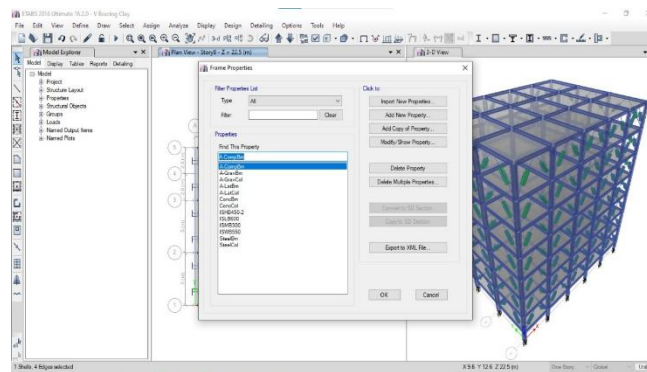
ETABS 2016 Ultimate 16.2.0 - V Bracing Clay

File Edit View Define Draw Select Assign Analyze Display Design Detailing Options Tools Help

Model Explorer

Model Display Tables Reports Detailing

Model
Project
Structure Layout
Properties
Structural Objects
Groups
Loads
Named Output Items
Named Plots

Plan View - Story8 - Z = 22.5 (m)

3-D View

Frame Properties

Filter Properties List
Type All
Filter Clear

Properties
Find This Property
A-CompBm
A-CompBm
A-GravBm
A-GravCol
A-LatBm
A-LatCol
ConcBm
ConcCol
ISMB400-2
ISLB600
ISMB500
ISWB550
SteelBm
SteelCol

Click to:
Import New Properties...
Add New Property...
Add Copy of Property...
Modify/Show Property...
Delete Property
Delete Multiple Properties...
Convert to SD Section
Copy to SD Section
Export to XML File...

OK Cancel

1 Shells, 4 Edges selected

X 5.6 Y 12.6 Z 22.5 (m) One Story Global Units...